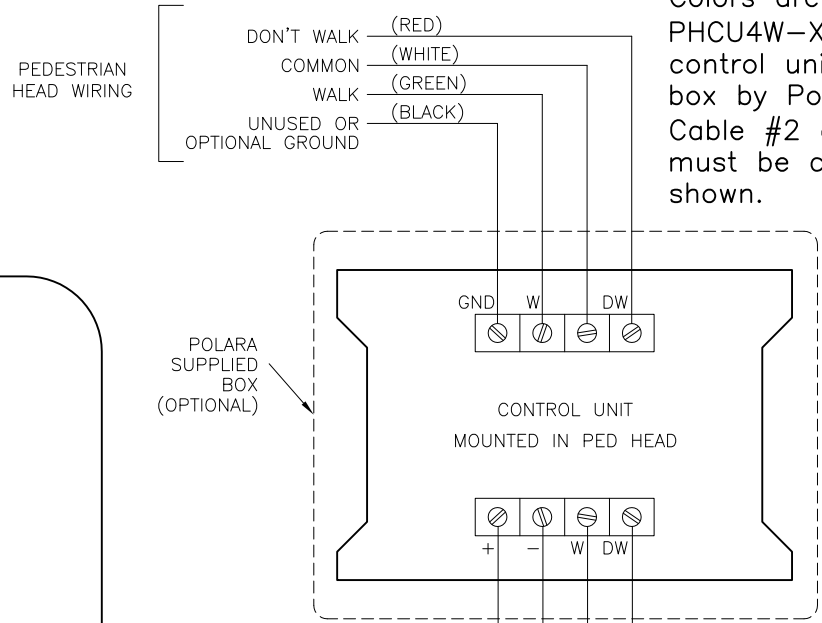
Colors are
PHCU4W-X
control uni
box by Po
Cable #2
must be c
shown.

PEDESTRIAN HEAD WIRING

DON'T WALK (RED)
COMMON (WHITE)
WALK (GREEN)
UNUSED OR OPTIONAL GROUND (BLACK)

GND W DW

POLARA SUPPLIED BOX (OPTIONAL)

CONTROL UNIT
MOUNTED IN PED HEAD

+ − W DW